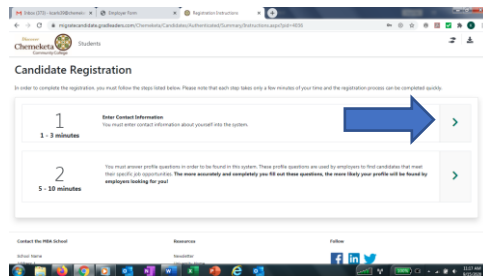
Inbox (373) - hsmith@chemeke... × | Employer Form × | Registration Instructions × | +

mygreatcandidate.gradleaders.com/Chemeketa/Candidates/Authenticated/Summary/Instructions.aspx?pid=4656

Chemeketa Community College | Students

Candidate Registration

In order to complete the registration, you must follow the steps listed below. Please note that each step takes only a few minutes of your time and the registration process can be completed quickly.

1
1 - 3 minutes

Enter Contact Information
You must enter contact information about yourself into the system.

2
5 - 10 minutes

You must answer profile questions in order to be found in this system. These profile questions are used by employers to find candidates that meet their specific job opportunities. The more accurately and completely you fill out these questions, the more likely your profile will be found by employers looking for you!

Contact the MBA School

School Name

Resources

Newsletter

Follow

11:17 AM